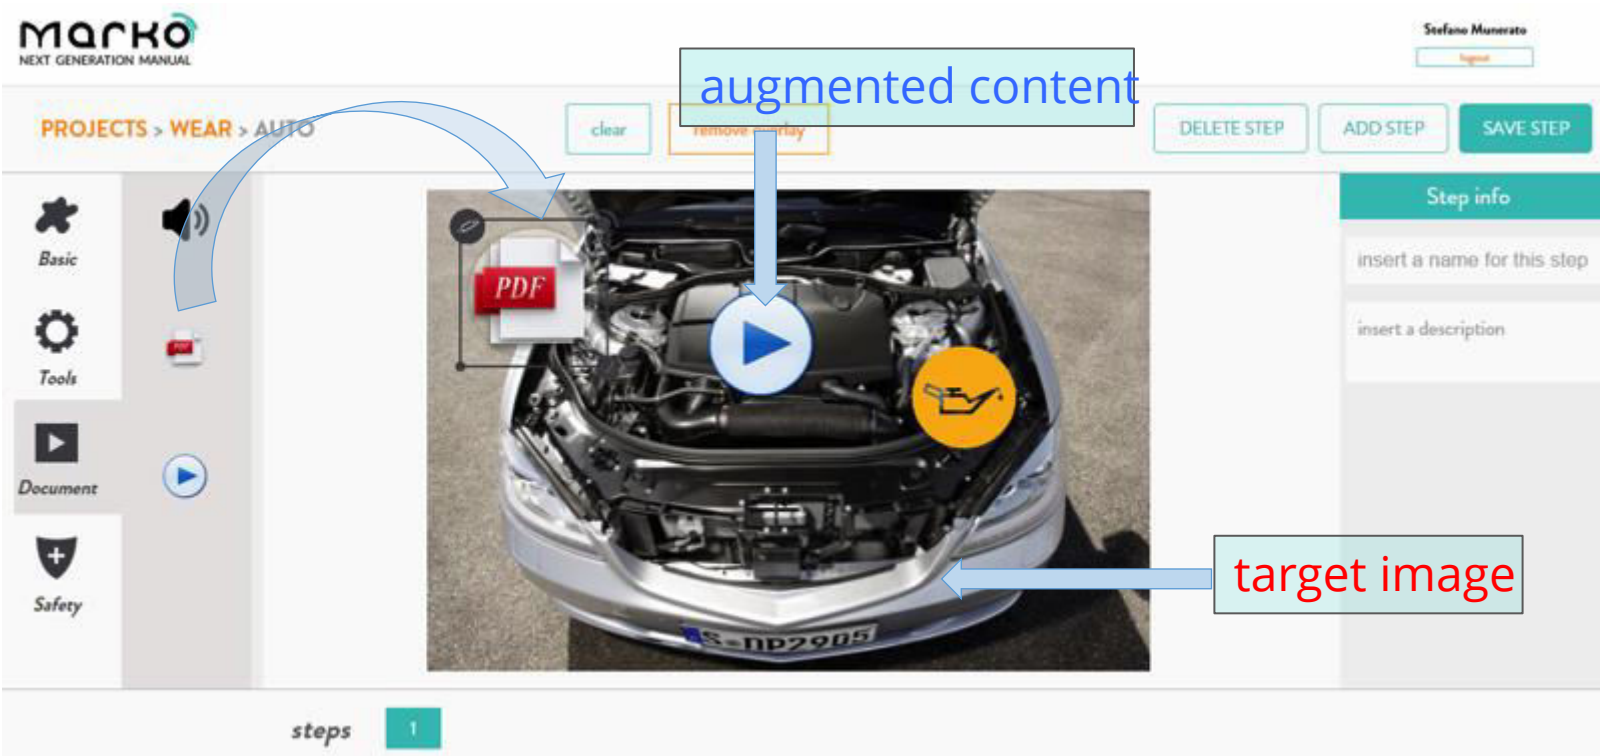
marko
NEXT GENERATION MANUAL

Stefano Munerato
logout

PROJECTS > WEAR > AUTO

clear

remove overlay

augmented content

DELETE STEP

ADD STEP

SAVE STEP

Basic

Tools

Document

Safety

PDF

S-DP2905

Step info

insert a name for this step

insert a description

target image

steps

1